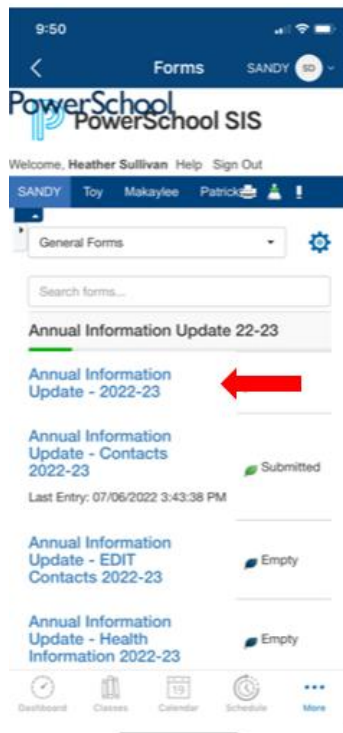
9:50

<

Forms

SANDY SD

PowerSchool
PowerSchool SIS

Welcome, Heather Sullivan Help Sign Out

SANDY Toy Makaylee Patrick

General Forms

Search forms...

Annual Information Update 22-23

Annual Information Update - 2022-23

Annual Information Update - Contacts 2022-23

Submitted

Last Entry: 07/06/2022 3:43:38 PM

Annual Information Update - EDIT Contacts 2022-23

Empty

Annual Information Update - Health Information 2022-23

Empty

Dashboard Classes 19 Calendar Schedule More